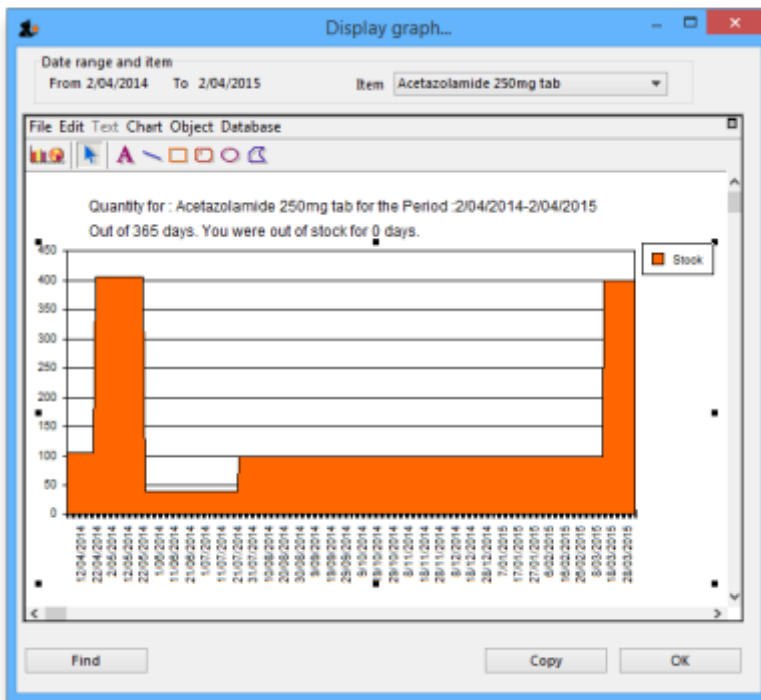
Display graph...

Date range and item
From 2/04/2014 To 2/04/2015
Item Acetazolamide 250mg tab

File Edit Text Chart Object Database

Quantity for : Acetazolamide 250mg tab for the Period :2/04/2014-2/04/2015
Out of 365 days. You were out of stock for 0 days.

Stock

450
400
350
300
250
200
150
100
50
0

12/04/2014
22/04/2014
2/05/2014
12/05/2014
22/05/2014
1/06/2014
11/06/2014
21/06/2014
1/07/2014
11/07/2014
21/07/2014
31/07/2014
10/08/2014
20/08/2014
30/08/2014
9/09/2014
19/09/2014
29/09/2014
9/10/2014
19/10/2014
29/10/2014
8/11/2014
18/11/2014
28/11/2014
8/12/2014
18/12/2014
28/12/2014
7/01/2015
17/01/2015
27/01/2015
6/02/2015
16/02/2015
26/02/2015
8/03/2015
18/03/2015
28/03/2015

Find
Copy
OK